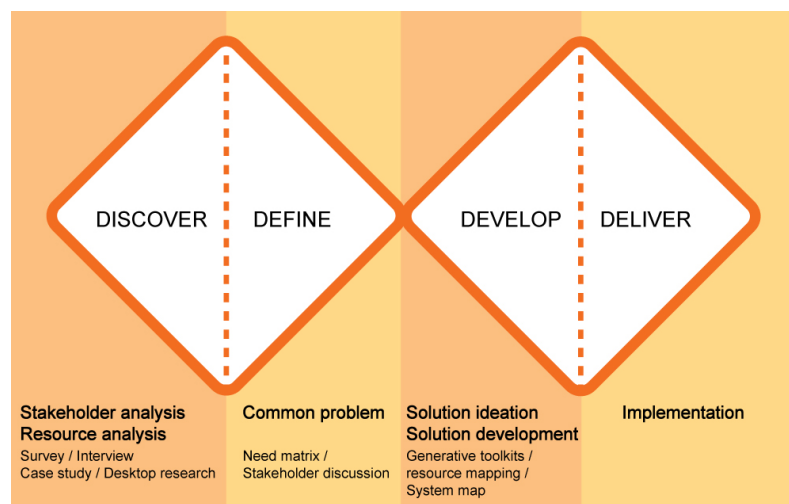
DISCOVER

DEFINE

DEVELOP

DELIVER

Stakeholder analysis
Resource analysis

Survey / Interview
Case study / Desktop research

Common problem

Need matrix /
Stakeholder discussion

Solution ideation
Solution development

Generative toolkits /
resource mapping /
System map

Implementation